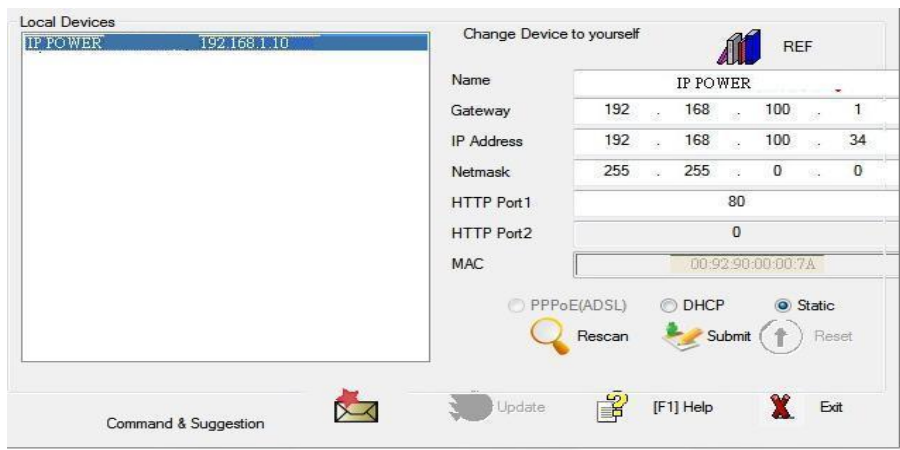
Local Devices

IP POWER 192.168.1.10

Change Device to yourself

REF

| Name | IP POWER |
|---|---|
| Gateway | 192 . 168 . 100 . 1 |
| IP Address | 192 . 168 . 100 . 34 |
| Netmask | 255 . 255 . 0 . 0 |
| HTTP Port1 | 80 |
| HTTP Port2 | 0 |
| MAC | 00:92:90:00:00:7A |

PPPoE(ADSL) DHCP Static

Rescan Submit Reset

Command & Suggestion Update [F1] Help Exit